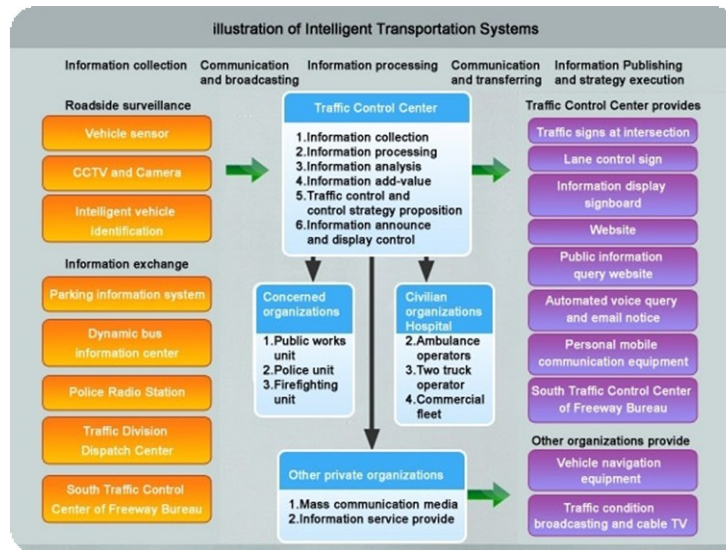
illustration of Intelligent Transportation Systems

Information collection

Communication and broadcasting

Information processing

Communication and transferring

Information Publishing and strategy execution

Roadside surveillance

Vehicle sensor

CCTV and Camera

Intelligent vehicle identification

Information exchange

Parking information system

Dynamic bus information center

Police Radio Station

Traffic Division Dispatch Center

South Traffic Control Center of Freeway Bureau

Traffic Control Center

1.Information collection
2.Information processing
3.Information analysis
4.Information add-value
5.Traffic control and control strategy proposition
6.Information announce and display control

Concerned organizations

1.Public works unit
2.Police unit
3.Firefighting unit

Civilian organizations Hospital

2.Ambulance operators
3.Two truck operator
4.Commercial fleet

Other private organizations

1.Mass communication media
2.Information service provide

Traffic Control Center provides

Traffic signs at intersection

Lane control sign

Information display signboard

Website

Public information query website

Automated voice query and email notice

Personal mobile communication equipment

South Traffic Control Center of Freeway Bureau

Other organizations provide

Vehicle navigation equipment

Traffic condition broadcasting and cable TV